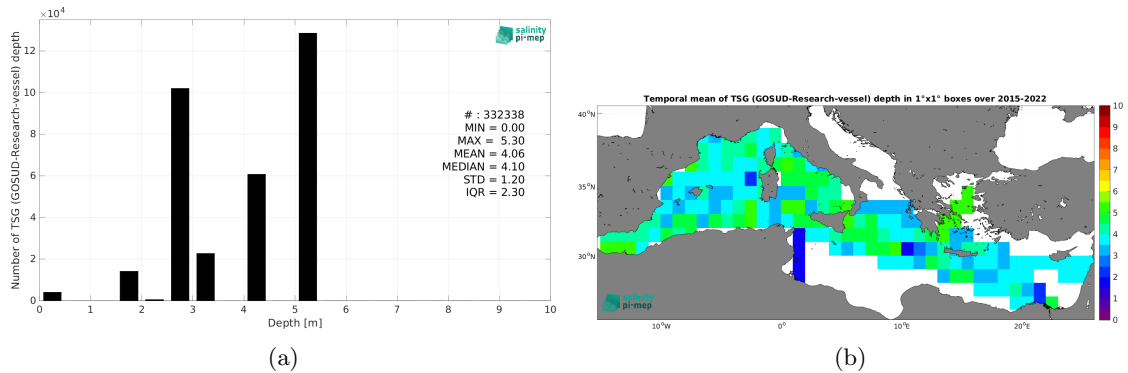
$\times10^4$

salinity pi-mep

Number of TSG (GOSUD-Research-vessel) depth

12
10
8
6
4
2
0

# : 332338
MIN = 0.00
MAX = 5.30
MEAN = 4.06
MEDIAN = 4.10
STD = 1.20
IQR = 2.30

0 1 2 3 4 5 6 7 8 9 10
Depth [m]

(a)

Temporal mean of TSG (GOSUD-Research-vessel) depth in 1°x1° boxes over 2015-2022

40°N
35°N
30°N

salinity pi-mep

10°W 0° 10°E 20°E

10
9
8
7
6
5
4
3
2
1
0

(b)